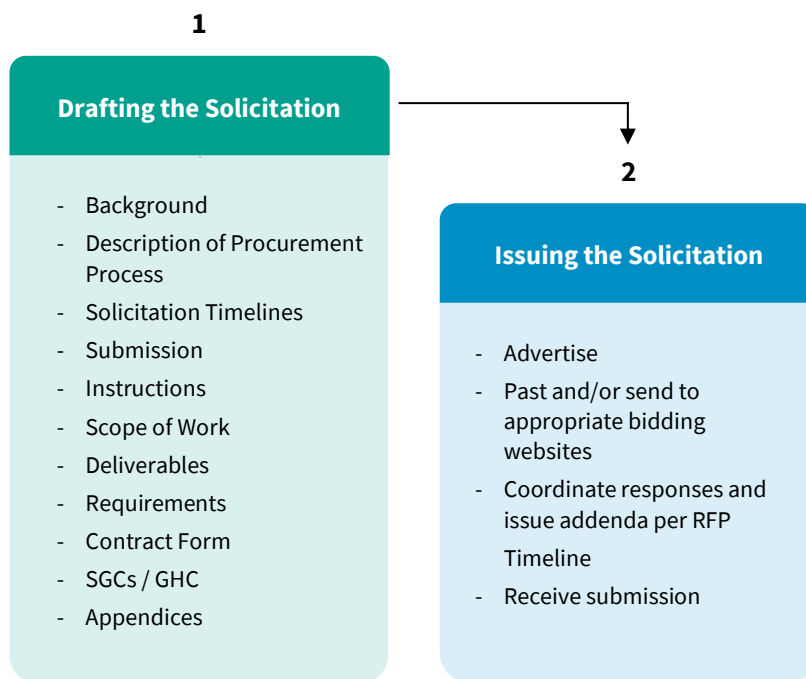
1

Drafting the Solicitation

- Background
- Description of Procurement Process
- Solicitation Timelines
- Submission
- Instructions
- Scope of Work
- Deliverables
- Requirements
- Contract Form
- SGCs / GHC
- Appendices

2

Issuing the Solicitation

- Advertise
- Past and/or send to appropriate bidding websites
- Coordinate responses and issue addenda per RFP Timeline
- Receive submission